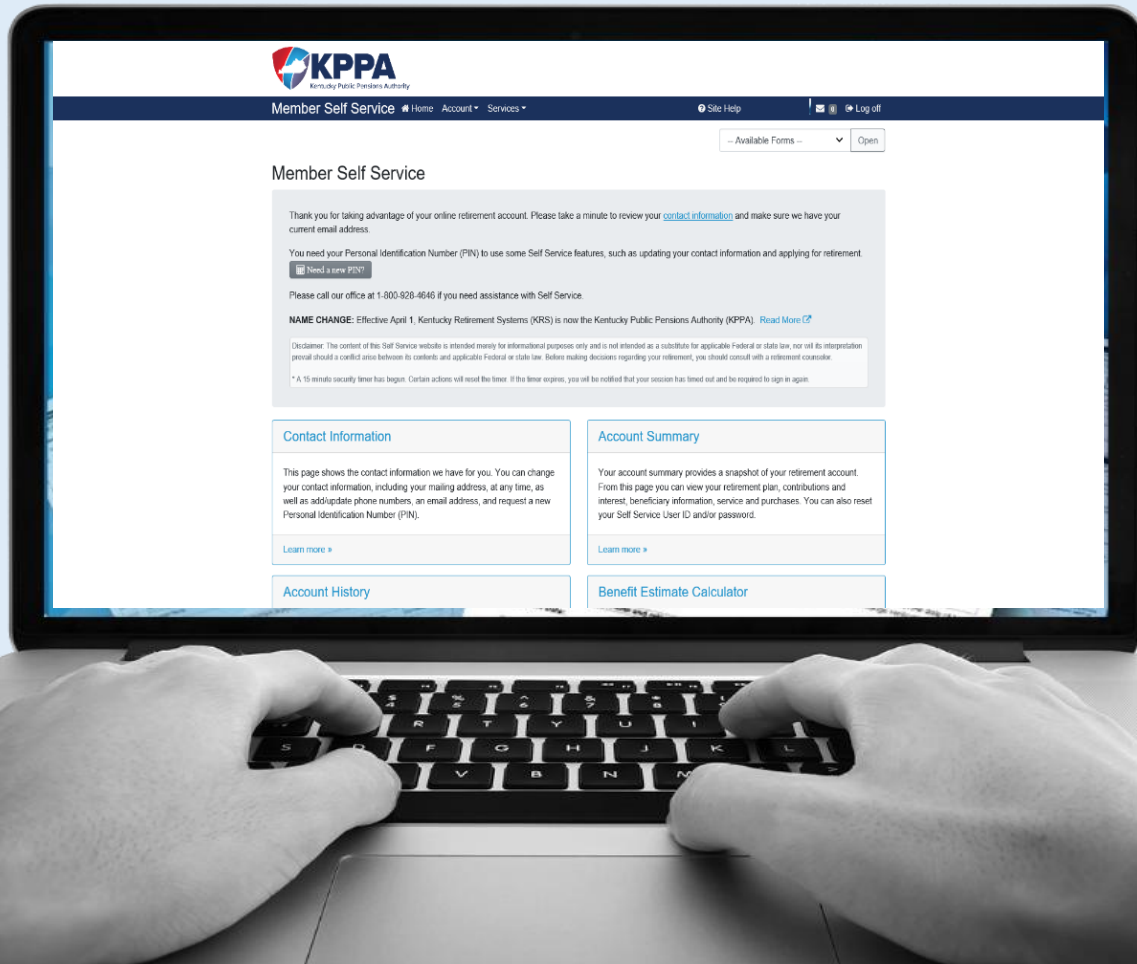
KPPA
Kentucky Public Pensions Authority

Member Self Service Home Account Services Site Help 0 Log off

-- Available Forms -- Open

Member Self Service

Thank you for taking advantage of your online retirement account. Please take a minute to review your contact information and make sure we have your current email address.

You need your Personal Identification Number (PIN) to use some Self Service features, such as updating your contact information and applying for retirement.
Need a new PIN?

Please call our office at 1-800-928-4646 if you need assistance with Self Service.

NAME CHANGE: Effective April 1, Kentucky Retirement Systems (KRS) is now the Kentucky Public Pensions Authority (KPPA). Read More

Disclaimer: The content of this Self Service website is intended merely for informational purposes only and is not intended as a substitute for applicable Federal or state law, nor will its interpretation prevail should a conflict arise between its contents and applicable Federal or state law. Before making decisions regarding your retirement, you should consult with a retirement counselor.

* A 15 minute security timer has begun. Certain actions will reset the timer. If the timer expires, you will be notified that your session has timed out and be required to sign in again.

Contact Information

This page shows the contact information we have for you. You can change your contact information, including your mailing address, at any time, as well as add/update phone numbers, an email address, and request a new Personal Identification Number (PIN).

Learn more »

Account Summary

Your account summary provides a snapshot of your retirement account. From this page you can view your retirement plan, contributions and interest, beneficiary information, service and purchases. You can also reset your Self Service User ID and/or password.

Learn more »

Account History

Benefit Estimate Calculator